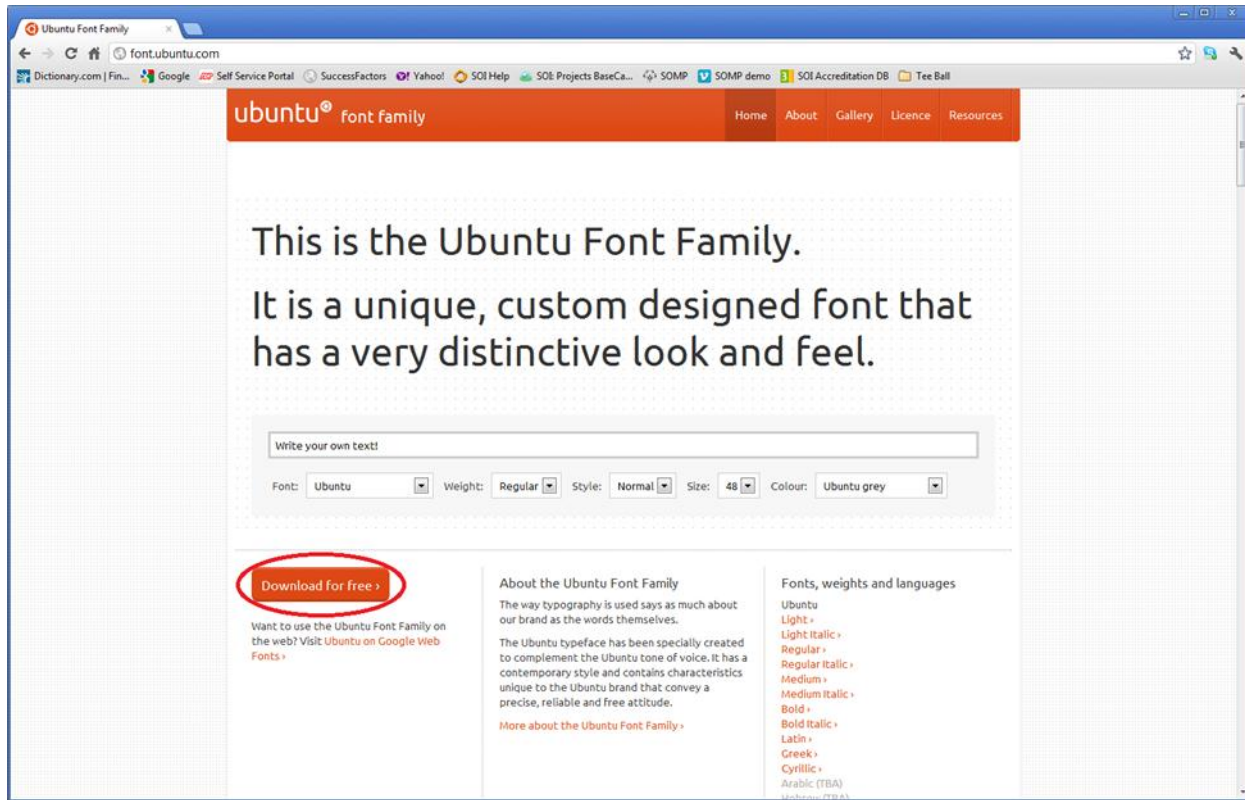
Ubuntu Font Family ×

font.ubuntu.com

Dictionary.com | Fin... Google Self Service Portal SuccessFactors Yahoo! SOI Help SOI: Projects BaseCa... SOMP SOMP demo SOI Accreditation DB Tee Ball

ubuntu® font family

Home About Gallery Licence Resources

This is the Ubuntu Font Family.

It is a unique, custom designed font that has a very distinctive look and feel.

Write your own text!

Font: Ubuntu Weight: Regular Style: Normal Size: 48 Colour: Ubuntu grey

Download for free ›

Want to use the Ubuntu Font Family on the web? Visit Ubuntu on Google Web Fonts ›

About the Ubuntu Font Family

The way typography is used says as much about our brand as the words themselves.

The Ubuntu typeface has been specially created to complement the Ubuntu tone of voice. It has a contemporary style and contains characteristics unique to the Ubuntu brand that convey a precise, reliable and free attitude.

More about the Ubuntu Font Family ›

Fonts, weights and languages

Ubuntu
Light ›
Light Italic ›
Regular ›
Regular Italic ›
Medium ›
Medium Italic ›
Bold ›
Bold Italic ›
Latin ›
Greek ›
Cyrillic ›
Arabic (TBA)
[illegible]